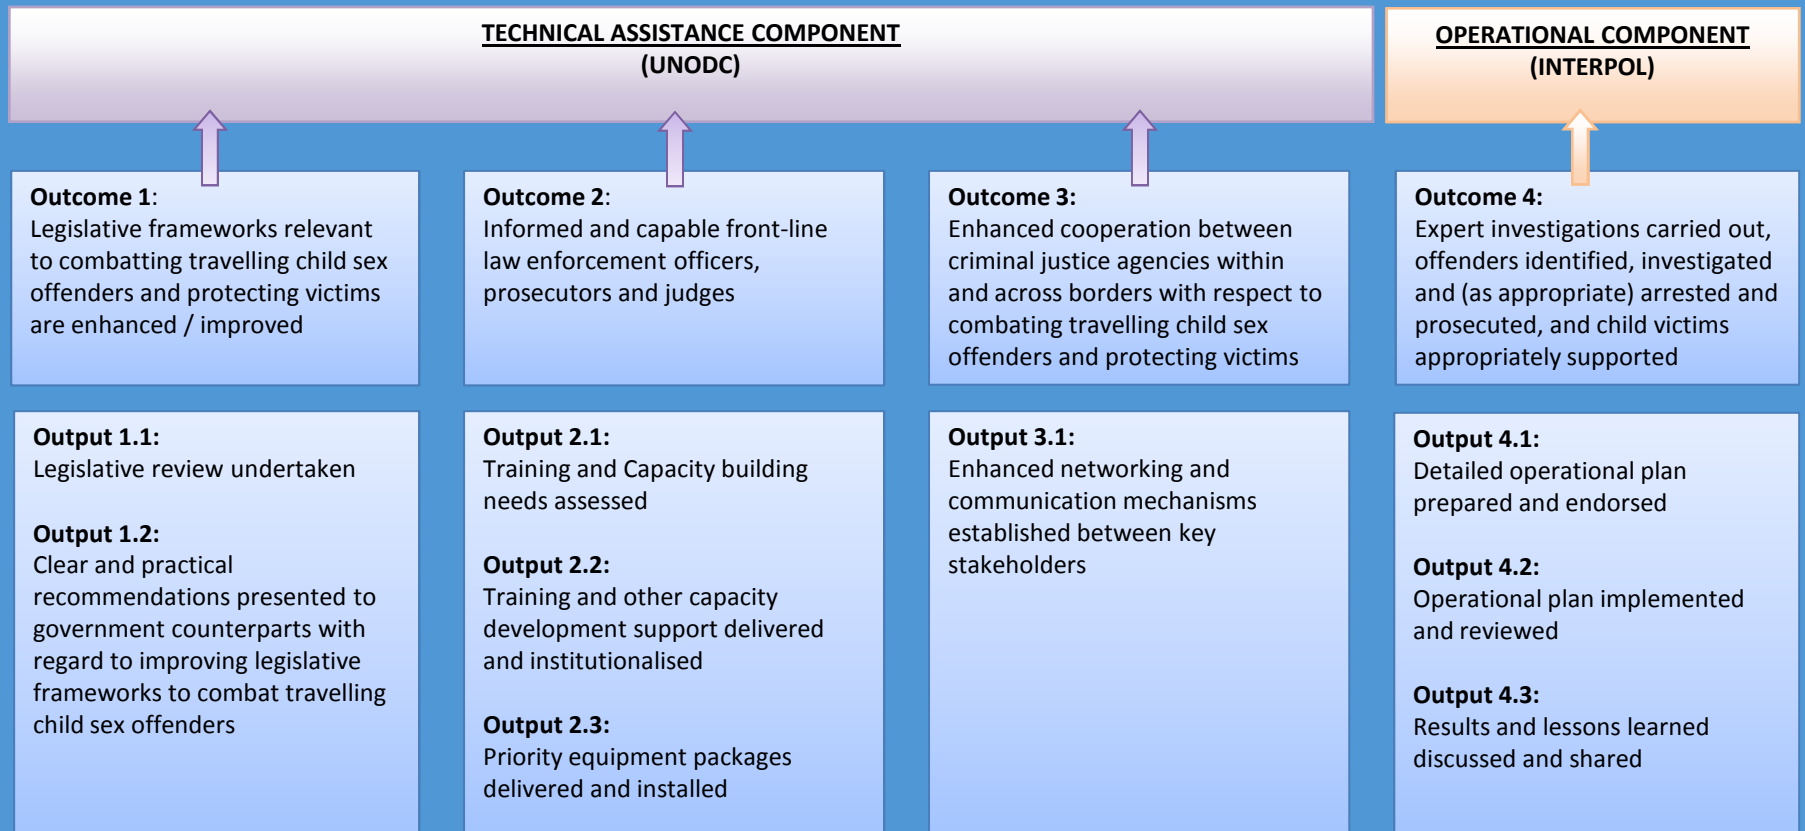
TECHNICAL ASSISTANCE COMPONENT
(UNODC)

OPERATIONAL COMPONENT
(INTERPOL)

Outcome 1:
Legislative frameworks relevant to combatting travelling child sex offenders and protecting victims are enhanced / improved

Outcome 2:
Informed and capable front-line law enforcement officers, prosecutors and judges

Outcome 3:
Enhanced cooperation between criminal justice agencies within and across borders with respect to combating travelling child sex offenders and protecting victims

Outcome 4:
Expert investigations carried out, offenders identified, investigated and (as appropriate) arrested and prosecuted, and child victims appropriately supported

Output 1.1:
Legislative review undertaken

Output 1.2:
Clear and practical recommendations presented to government counterparts with regard to improving legislative frameworks to combat travelling child sex offenders

Output 2.1:
Training and Capacity building needs assessed

Output 2.2:
Training and other capacity development support delivered and institutionalised

Output 2.3:
Priority equipment packages delivered and installed

Output 3.1:
Enhanced networking and communication mechanisms established between key stakeholders

Output 4.1:
Detailed operational plan prepared and endorsed

Output 4.2:
Operational plan implemented and reviewed

Output 4.3:
Results and lessons learned discussed and shared